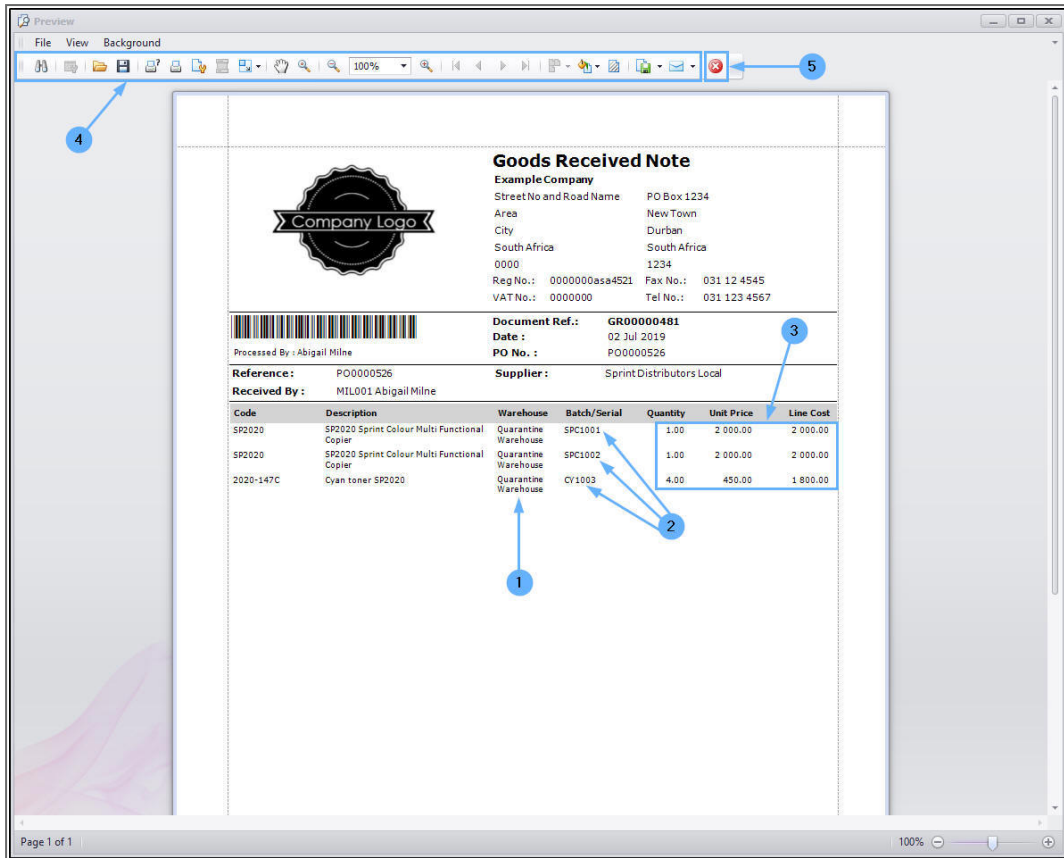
Preview

File View Background

100%

5

4

Goods Received Note

Company Logo

Example Company

| | |
|---|---|
| Street No and Road Name | PO Box 1234 |
| Area | New Town |
| City | Durban |
| South Africa | South Africa |
| 0000 | 1234 |
| Reg No.: 0000000asa4521 | Fax No.: 031 12 4545 |
| VAT No.: 0000000 | Tel No.: 031 123 4567 |

3

Processed By : Abigail Milne

Document Ref.: GR00000481
Date : 02 Jul 2019
PO No. : PO0000526

Reference: PO0000526
Received By: MIL001 Abigail Milne
Supplier: Sprint Distributors Local

| Code | Description | Warehouse | Batch/Serial | Quantity | Unit Price | Line Cost |
|---|---|---|---|---|---|---|
| SP2020 | SP2020 Sprint Colour Multi Functional Copier | Quarantine Warehouse | SPC1001 | 1.00 | 2 000.00 | 2 000.00 |
| SP2020 | SP2020 Sprint Colour Multi Functional Copier | Quarantine Warehouse | SPC1002 | 1.00 | 2 000.00 | 2 000.00 |
| 2020-147C | Cyan toner SP2020 | Quarantine Warehouse | CY1003 | 4.00 | 450.00 | 1 800.00 |

2

1

Page 1 of 1

100%